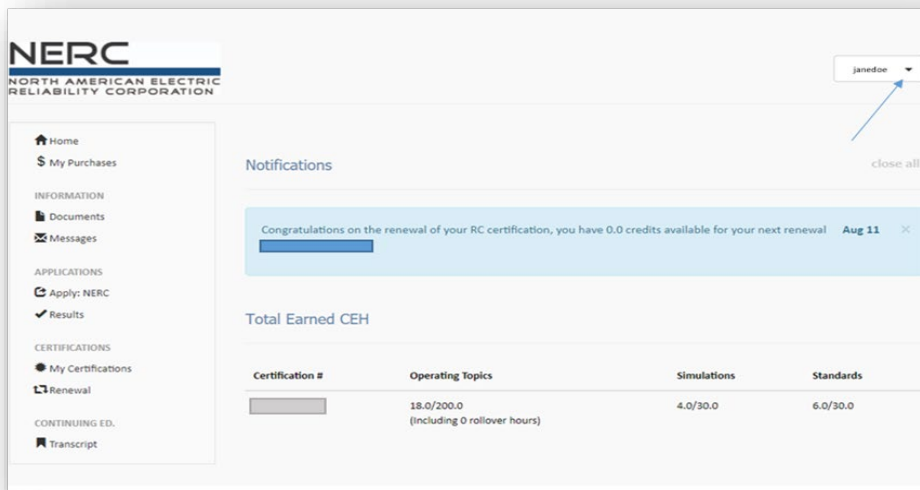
NERC
NORTH AMERICAN ELECTRIC RELIABILITY CORPORATION

janedoe

Home
My Purchases

INFORMATION
Documents
Messages

APPLICATIONS
Apply: NERC
Results

CERTIFICATIONS
My Certifications
Renewal

CONTINUING ED.
Transcript

Notifications

close all

Congratulations on the renewal of your RC certification, you have 0.0 credits available for your next renewal Aug 11 ×

Total Earned CEH

| Certification # | Operating Topics | Simulations | Standards |
|---|---|---|---|
| | 18.0/200.0 (Including 0 rollover hours) | 4.0/30.0 | 6.0/30.0 |